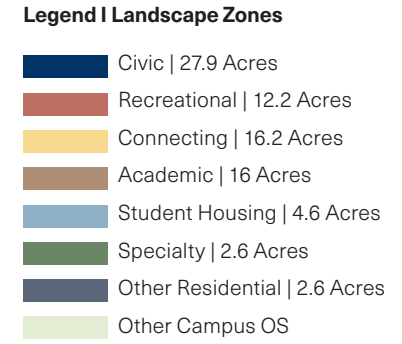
Legend I Landscape Zones

Civic | 27.9 Acres
Recreational | 12.2 Acres
Connecting | 16.2 Acres
Academic | 16 Acres
Student Housing | 4.6 Acres
Specialty | 2.6 Acres
Other Residential | 2.6 Acres
Other Campus OS